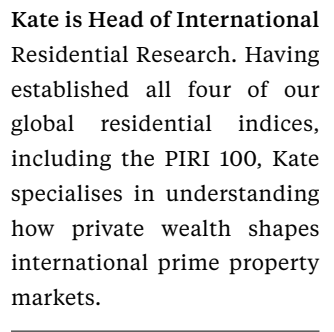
Kate is Head of International Residential Research. Having established all four of our global residential indices, including the PIRI 100, Kate specialises in understanding how private wealth shapes international prime property markets.